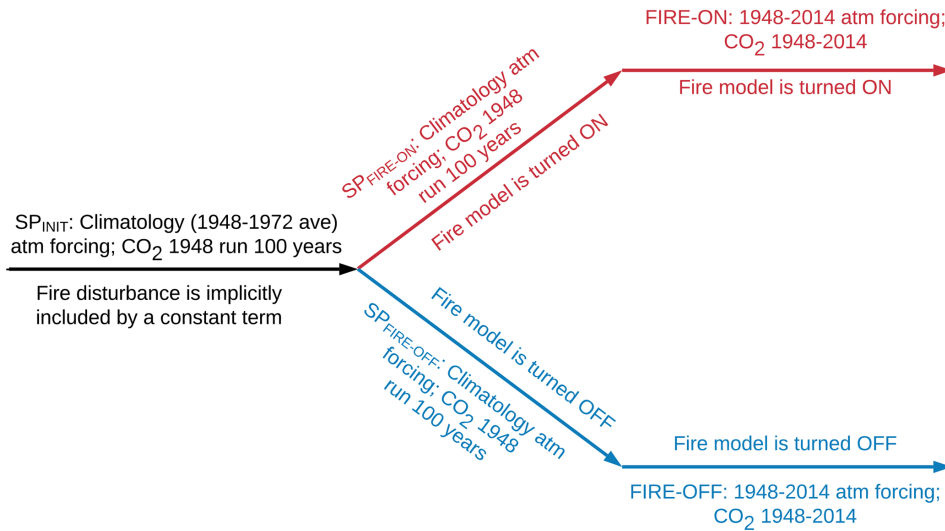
FIRE-ON: 1948-2014 atm forcing; $CO_2$ 1948-2014

Fire model is turned ON

$SP_{FIRE-ON}$: Climatology atm forcing; $CO_2$ 1948 run 100 years

Fire model is turned ON

$SP_{INIT}$: Climatology (1948-1972 ave) atm forcing; $CO_2$ 1948 run 100 years

Fire disturbance is implicitly included by a constant term

Fire model is turned OFF

$SP_{FIRE-OFF}$: Climatology atm forcing; $CO_2$ 1948 run 100 years

Fire model is turned OFF

FIRE-OFF: 1948-2014 atm forcing; $CO_2$ 1948-2014